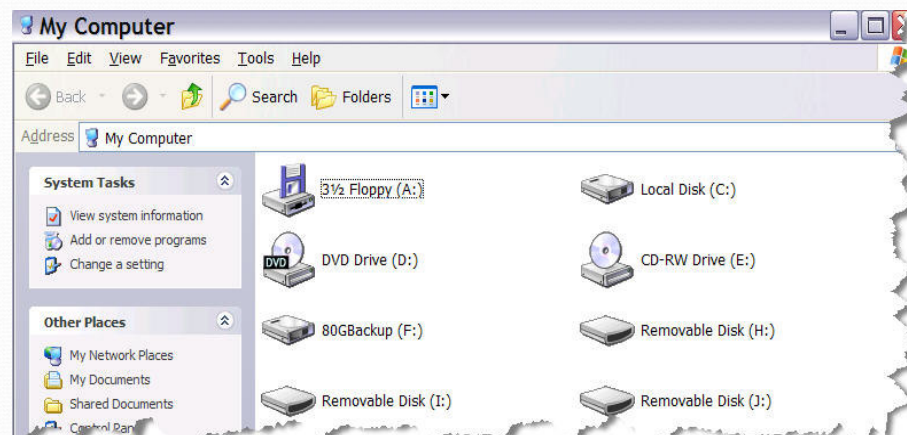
My Computer

File Edit View Favorites Tools Help

Back Search Folders

Address My Computer

System Tasks

View system information
Add or remove programs
Change a setting

Other Places

My Network Places
My Documents
Shared Documents
Control Pan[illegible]

3½ Floppy (A:)
Local Disk (C:)
DVD
DVD Drive (D:)
CD-RW Drive (E:)
80GBackup (F:)
Removable Disk (H:)
Removable Disk (I:)
Removable Disk (J:)